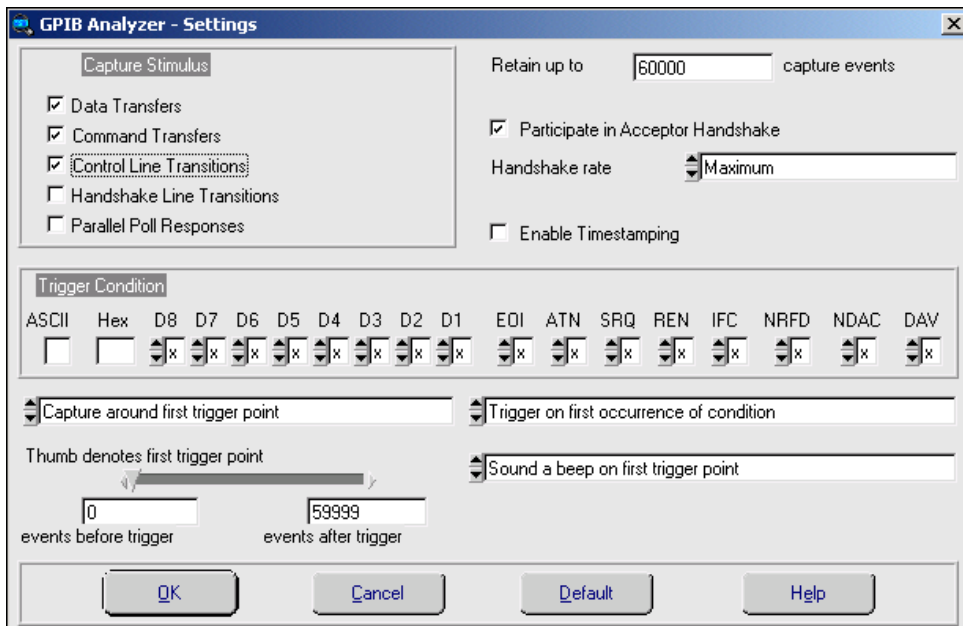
GPIB Analyzer - Settings

Capture Stimulus
☑ Data Transfers
☑ Command Transfers
☑ Control Line Transitions
☐ Handshake Line Transitions
☐ Parallel Poll Responses

Retain up to 60000 capture events

☑ Participate in Acceptor Handshake

Handshake rate Maximum

☐ Enable Timestamping

Trigger Condition

| ASCII | Hex | D8 | D7 | D6 | D5 | D4 | D3 | D2 | D1 | EOI | ATN | SRQ | REN | IFC | NRFD | NDAC | DAV |
|---|---|---|---|---|---|---|---|---|---|---|---|---|---|---|---|---|---|
| | | x | x | x | x | x | x | x | x | x | x | x | x | x | x | x | x |

Capture around first trigger point

Trigger on first occurrence of condition

Thumb denotes first trigger point

Sound a beep on first trigger point

0
events before trigger

59999
events after trigger

OK Cancel Default Help